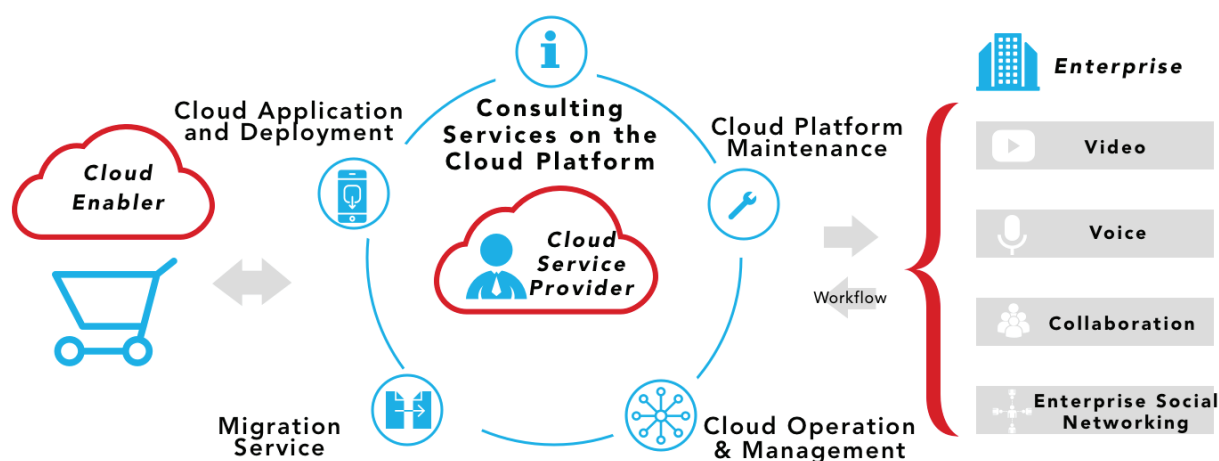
Cloud Enabler

Cloud Application and Deployment

Consulting Services on the Cloud Platform

Cloud Platform Maintenance

Cloud Service Provider

Migration Service

Cloud Operation & Management

Workflow

Enterprise

Video

Voice

Collaboration

Enterprise Social Networking